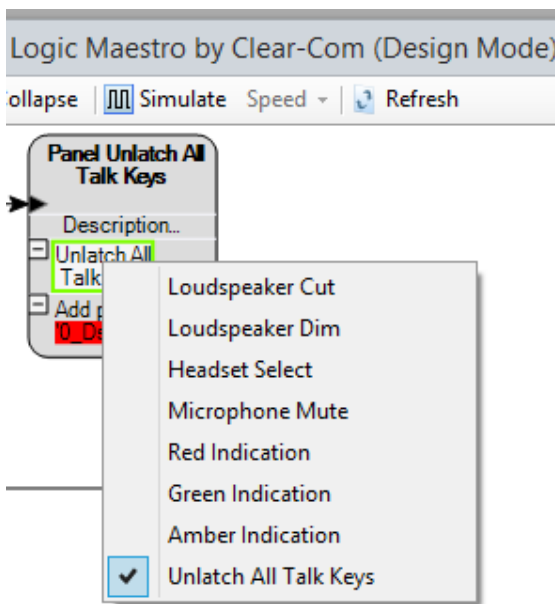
Logic Maestro by Clear-Com (Design Mode)

ollapse | Simulate Speed | Refresh

Panel Unlatch All Talk Keys

Description...

Unlatch All Talk

Add p

'0_De

Loudspeaker Cut
Loudspeaker Dim
Headset Select
Microphone Mute
Red Indication
Green Indication
Amber Indication
✔ Unlatch All Talk Keys